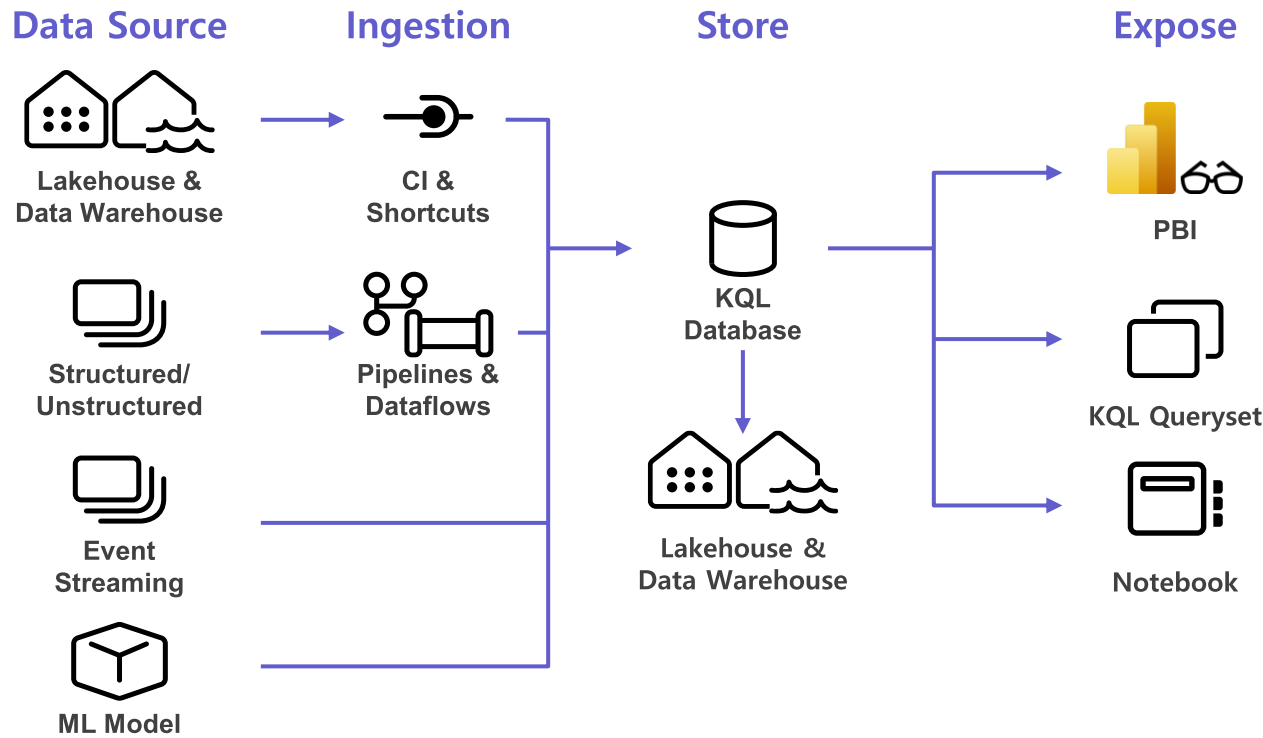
Data Source

Ingestion

Store

Expose

Lakehouse & Data Warehouse

CI & Shortcuts

KQL Database

PBI

Structured/ Unstructured

Pipelines & Dataflows

KQL Queryset

Event Streaming

Lakehouse & Data Warehouse

Notebook

ML Model